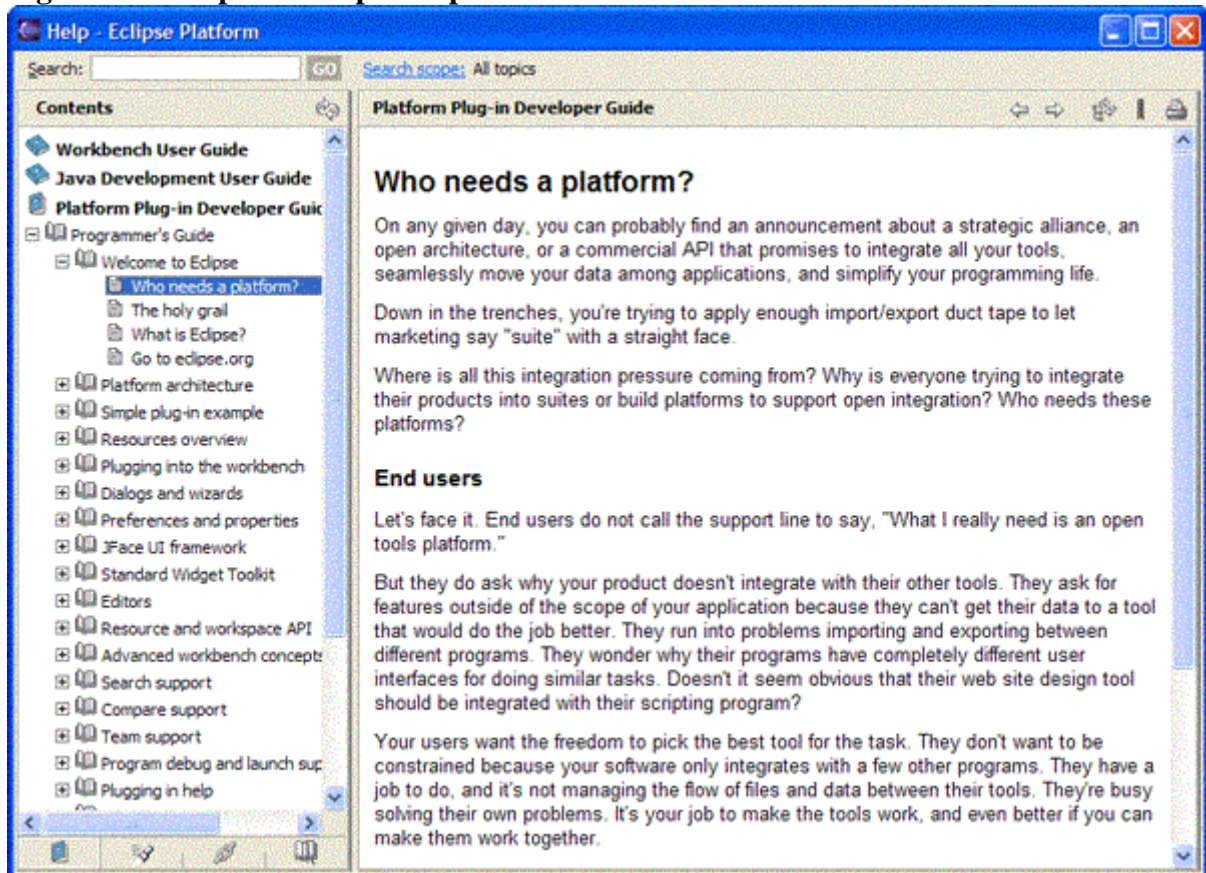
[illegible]

Help - Eclipse Platform

Search: GO Search scope: All topics

Contents

Workbench User Guide
Java Development User Guide
Platform Plug-in Developer Guic
Programmer's Guide
Welcome to Eclipse
Who needs a platform?
The holy grail
What is Eclipse?
Go to eclipse.org
Platform architecture
Simple plug-in example
Resources overview
Plugging into the workbench
Dialogs and wizards
Preferences and properties
JFace UI framework
Standard Widget Toolkit
Editors
Resource and workspace API
Advanced workbench concepts
Search support
Compare support
Team support
Program debug and launch sup
Plugging in help

Platform Plug-in Developer Guide

Who needs a platform?

On any given day, you can probably find an announcement about a strategic alliance, an open architecture, or a commercial API that promises to integrate all your tools, seamlessly move your data among applications, and simplify your programming life.

Down in the trenches, you're trying to apply enough import/export duct tape to let marketing say "suite" with a straight face.

Where is all this integration pressure coming from? Why is everyone trying to integrate their products into suites or build platforms to support open integration? Who needs these platforms?

End users

Let's face it. End users do not call the support line to say, "What I really need is an open tools platform."

But they do ask why your product doesn't integrate with their other tools. They ask for features outside of the scope of your application because they can't get their data to a tool that would do the job better. They run into problems importing and exporting between different programs. They wonder why their programs have completely different user interfaces for doing similar tasks. Doesn't it seem obvious that their web site design tool should be integrated with their scripting program?

Your users want the freedom to pick the best tool for the task. They don't want to be constrained because your software only integrates with a few other programs. They have a job to do, and it's not managing the flow of files and data between their tools. They're busy solving their own problems. It's your job to make the tools work, and even better if you can make them work together.